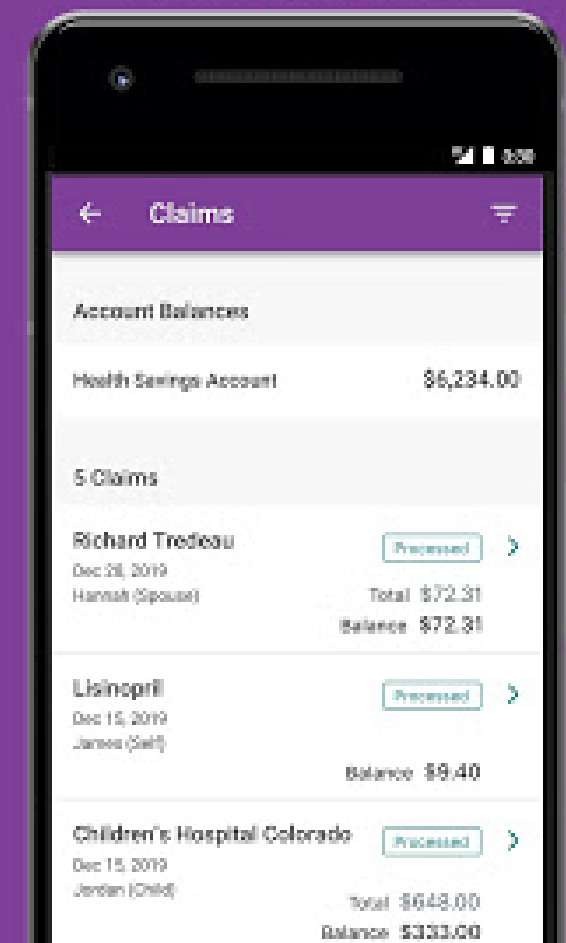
3:09

Claims

Account Balances

Health Savings Account $6,234.00

5 Claims

Richard Tredeau
Dec 28, 2019
Hannah (Spouse)
Processed
Total $72.31
Balance $72.31

Lisinopril
Dec 15, 2019
James (Self)
Processed
Balance $9.40

Children's Hospital Colorado
Dec 15, 2019
Jordan (Child)
Processed
Total $648.00
Balance $333.00